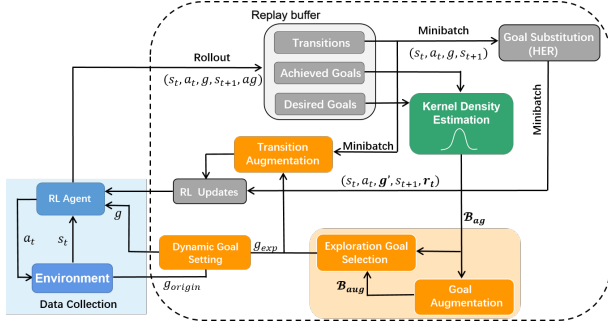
Replay buffer

Transitions

Achieved Goals

Desired Goals

Minibatch

$(s_t, a_t, g, s_{t+1})$

Goal Substitution (HER)

Rollout

$(s_t, a_t, g, s_{t+1}, ag)$

Kernel Density Estimation

Minibatch

Transition Augmentation

Minibatch

RL Agent

RL Updates

$(s_t, a_t, \boldsymbol{g'}, s_{t+1}, \boldsymbol{r_t})$

$g$

$\mathcal{B}_{ag}$

$a_t$

$s_t$

Dynamic Goal Setting

$g_{exp}$

Exploration Goal Selection

Environment

$g_{origin}$

$\mathcal{B}_{aug}$

Goal Augmentation

Data Collection